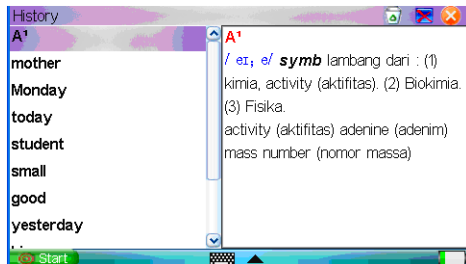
History

A¹
mother
Monday
today
student
small
good
yesterday

A¹
/ eɪ, e/ symb lambang dari : (1) kimia, activity (aktifitas). (2) Biokimia. (3) Fisika.
activity (aktifitas) adenine (adenim)
mass number (nomor massa)

Start